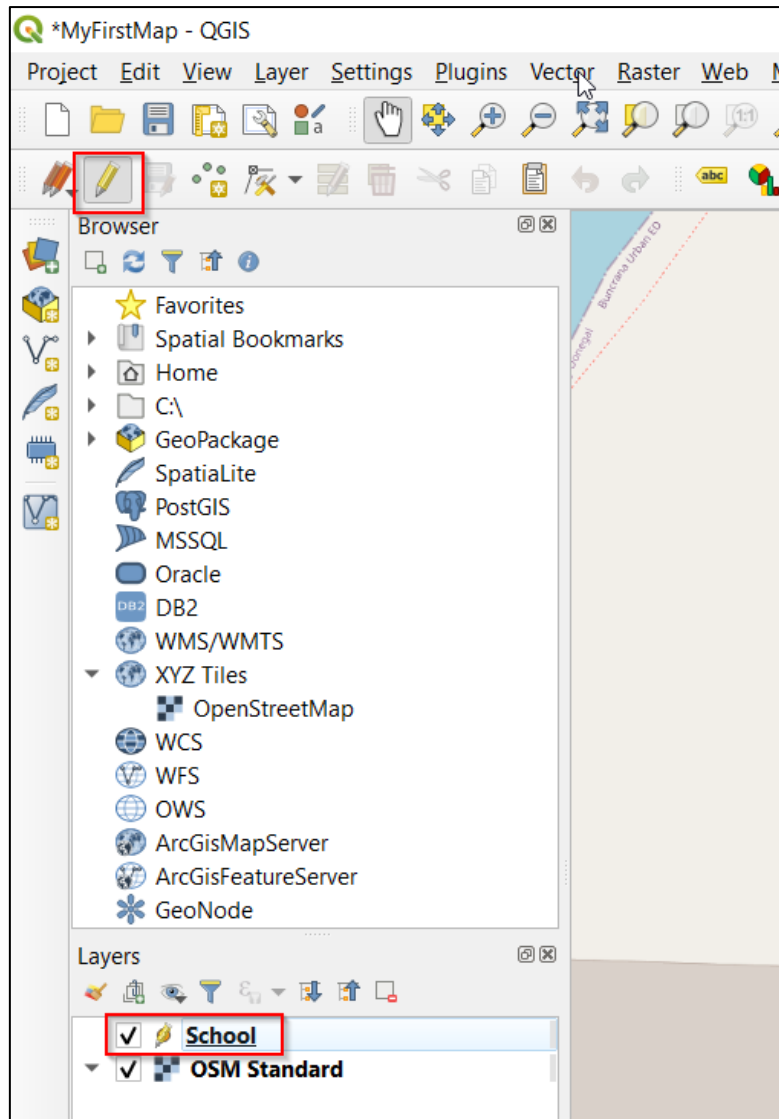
*MyFirstMap - QGIS

Project Edit View Layer Settings Plugins Vector Raster Web

abc

Browser

Favorites
Spatial Bookmarks
Home
C:\
GeoPackage
SpatiaLite
PostGIS
MSSQL
Oracle
DB2 DB2
WMS/WMTS
XYZ Tiles
OpenStreetMap
WCS
WFS
OWS
ArcGisMapServer
ArcGisFeatureServer
GeoNode

Layers

School
OSM Standard

Buncrana Urban ED
Donegal